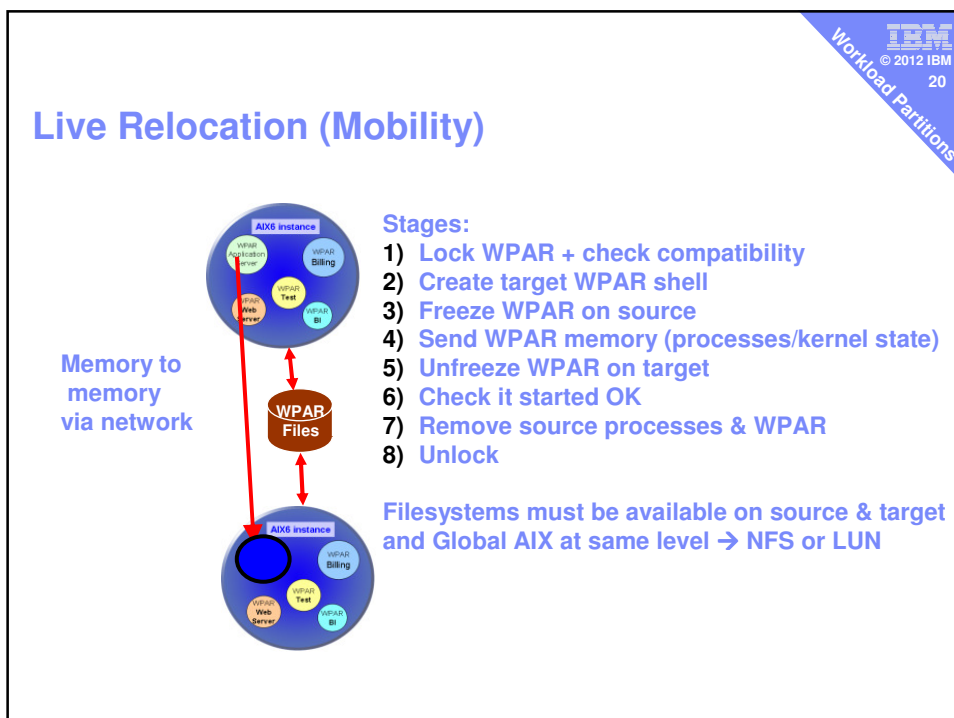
IBM
© 2012 IBM
20
Workload Partitions

Live Relocation (Mobility)

AIX6 instance
WPAR Application Server
WPAR Billing
WPAR Test
WPAR Web Server
WPAR BI

Memory to memory via network

WPAR Files

AIX6 instance
WPAR Billing
WPAR Test
WPAR Web Server
WPAR BI

Stages:
1) Lock WPAR + check compatibility
2) Create target WPAR shell
3) Freeze WPAR on source
4) Send WPAR memory (processes/kernel state)
5) Unfreeze WPAR on target
6) Check it started OK
7) Remove source processes & WPAR
8) Unlock

Filesystems must be available on source & target and Global AIX at same level → NFS or LUN